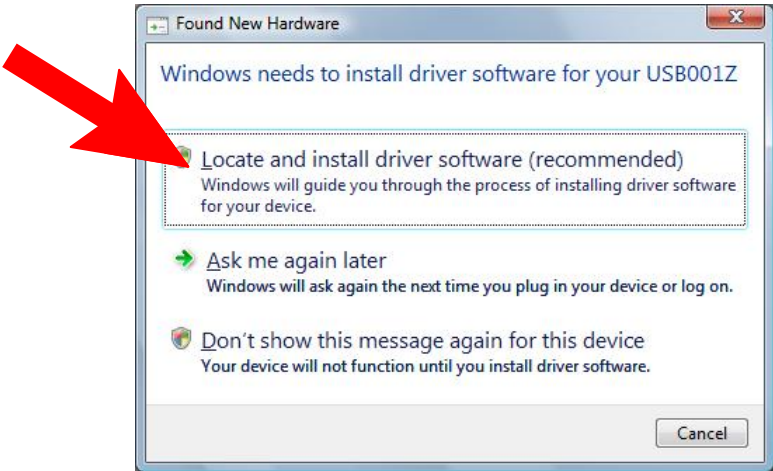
Found New Hardware

Windows needs to install driver software for your USB001Z

Locate and install driver software (recommended)
Windows will guide you through the process of installing driver software for your device.

Ask me again later
Windows will ask again the next time you plug in your device or log on.

Don't show this message again for this device
Your device will not function until you install driver software.

Cancel